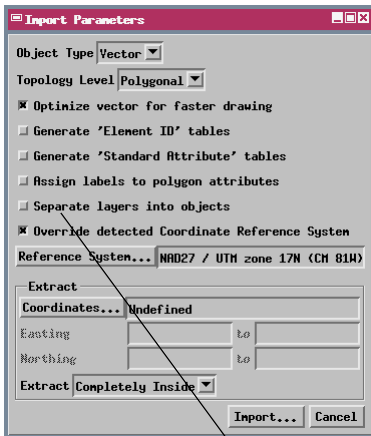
Import Parameters

Object Type Vector

Topology Level Polygonal

Optimize vector for faster drawing

Generate 'Element ID' tables

Generate 'Standard Attribute' tables

Assign labels to polygon attributes

Separate layers into objects

Override detected Coordinate Reference System

Reference System... NAD27 / UTM zone 17N (CM 81W)

Extract

Coordinates... Undefined

Easting to

Northing to

Extract Completely Inside

Import... Cancel